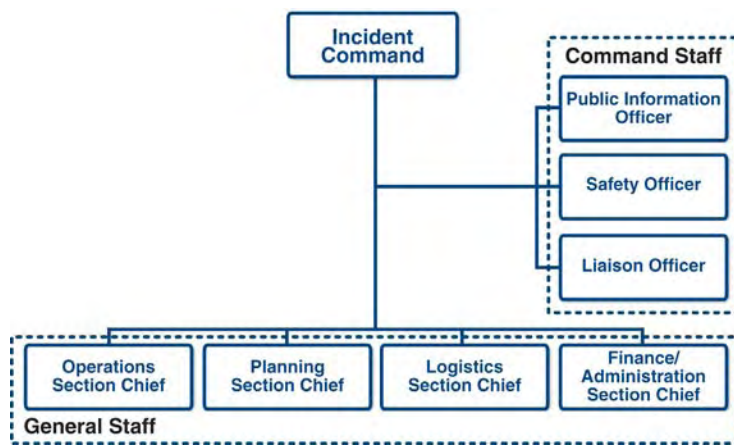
Incident Command

Command Staff

Public Information Officer

Safety Officer

Liaison Officer

Operations Section Chief

Planning Section Chief

Logistics Section Chief

Finance/ Administration Section Chief

General Staff